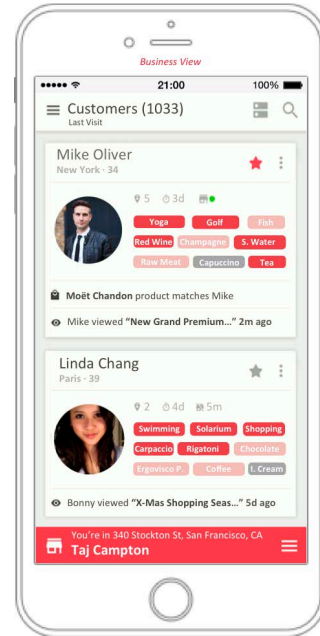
Business View

21:00

100%

Customers (1033)
Last Visit

Mike Oliver
New York · 34

5 3d

Yoga
Golf
Fish
Red Wine
Champagne
S. Water
Raw Meat
Capuccino
Tea

Moët Chandon product matches Mike

Mike viewed "New Grand Premium..." 2m ago

Linda Chang
Paris · 39

2 4d 5m

Swimming
Solarium
Shopping
Carpaccio
Rigatoni
Chocolate
Ergovisco P.
Coffee
I. Cream

Bonny viewed "X-Mas Shopping Seas..." 5d ago

You're in 340 Stockton St, San Francisco, CA
Taj Campton